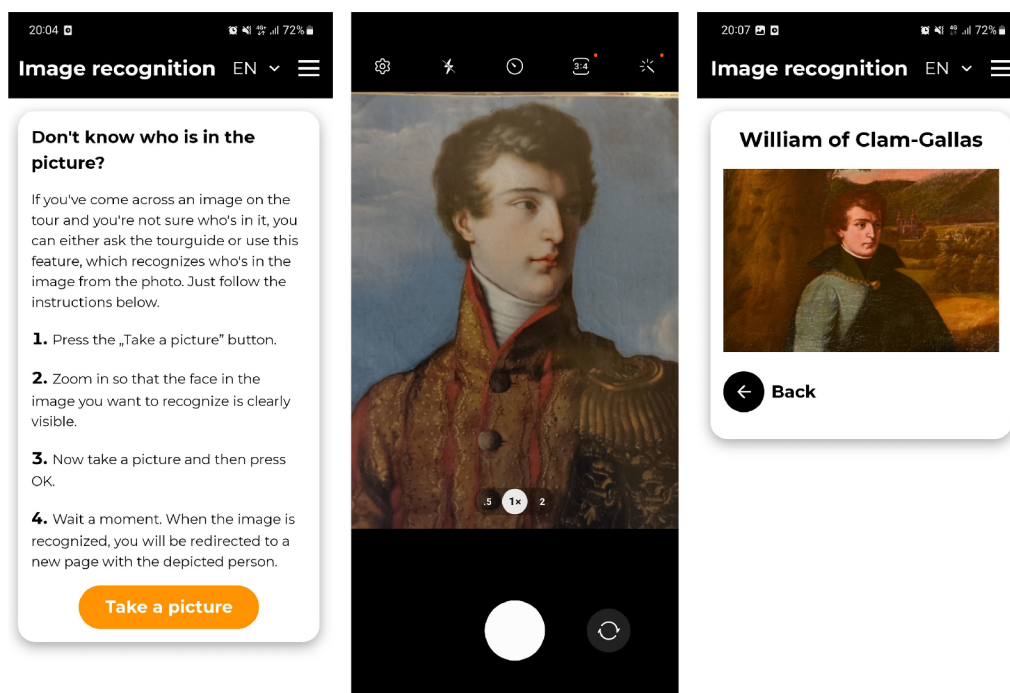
20:04

72%

Image recognition EN

Don't know who is in the picture?

If you've come across an image on the tour and you're not sure who's in it, you can either ask the tourguide or use this feature, which recognizes who's in the image from the photo. Just follow the instructions below.

1. Press the „Take a picture" button.

2. Zoom in so that the face in the image you want to recognize is clearly visible.

3. Now take a picture and then press OK.

4. Wait a moment. When the image is recognized, you will be redirected to a new page with the depicted person.

Take a picture

3:4

.5 1× 2

20:07

72%

Image recognition EN

William of Clam-Gallas

Back